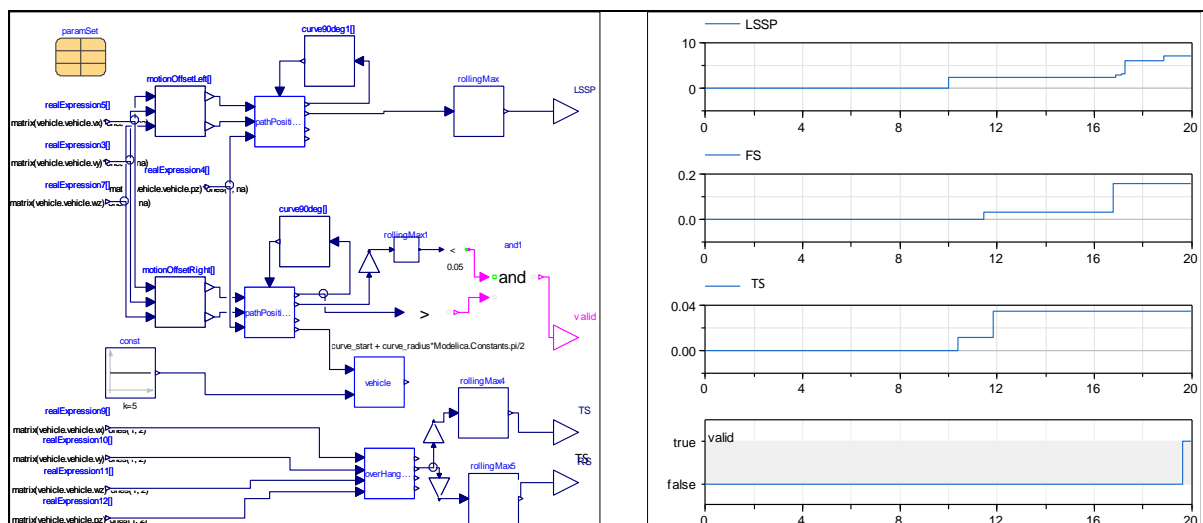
paramSet

curve90deg1[]

motionOffsetLeft[]

rollingMax

LSSP

realExpression5[]

matrix(vehicle.vehicle.wx)

pathPositi...

realExpression3[]

matrix(vehicle.vehicle.wy) na)

realExpression4[]

realExpression7[]

mat vehicle.vehicle.pz) na)

matrix(vehicle.vehicle.wz) na)

curve90deg[]

rollingMax1

and1

<

0.05

and

motionOffsetRight[]

pathPositi...

>

valid

const

curve_start + curve_radius*Modelica.Constants.pi/2

vehicle

k=5

rollingMax4

realExpression9[]

TS

matrix(vehicle.vehicle.wx) 1, 2)

realExpression10[]

matrix(vehicle.vehicle.wy) 1, 2)

overHang...

rollingMax5

FS

realExpression11[]

matrix(vehicle.vehicle.wz) 1, 2)

realExpression12[]

matrix(vehicle.vehicle.pz)

LSSP

10

0

0 4 8 12 16 20

FS

0.2

0.0

0 4 8 12 16 20

TS

0.04

0.00

0 4 8 12 16 20

true

valid

false

0 4 8 12 16 20